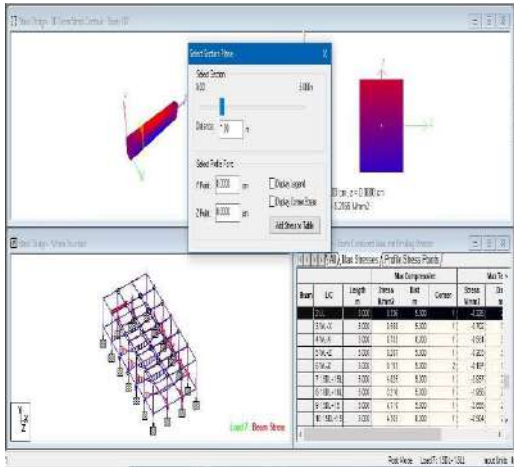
Steel Design - Member Stress Contour - Beam 107

Select Section Plane

Select Section

0.00

3.000m

Distance 0.00 m

Select Profile Point

Y Point 0.0000 cm

Z Point 0.0000 cm

Display Legend

Display Comer Stress

Add Stress to Table

0 cm , z = 0.000 cm

0.2006 N/mm2

Steel Design - Whole Structure

Load 7 : Beam Stress

Beam Combined Axial and Bending Stresses

Max Stresses | Profile Stress Points

| Beam | L/C | Length m | Max Compressive Stress N/mm2 | Dist m | Corner | Max Te Stress N/mm2 |
|---|---|---|---|---|---|---|
| | 2 LL | 3.000 | 0.106 | 3.000 | 1 | -4.335 |
| | 3 WL-X | 3.000 | 0.488 | 3.000 | 1 | -4.702 |
| | 4 WL-X | 3.000 | 0.133 | 0.000 | 1 | -4.918 |
| | 5 WL-Z | 3.000 | 0.207 | 3.000 | 1 | -4.600 |
| | 6 WL-Z | 3.000 | 0.161 | 3.000 | 2 | -4.867 |
| | 7 DL+LL | 3.000 | 4.859 | 3.000 | 1 | -5.577 |
| | 8 DL+LL | 3.000 | 0.216 | 3.000 | 1 | -5.950 |
| | 9 DL+LL | 3.000 | 4.174 | 3.000 | 1 | -5.003 |
| | 10 DL+LL | 3.000 | 4.093 | 3.000 | 1 | -5.904 |

Post Mode Load 7 : DL+LL Input Units